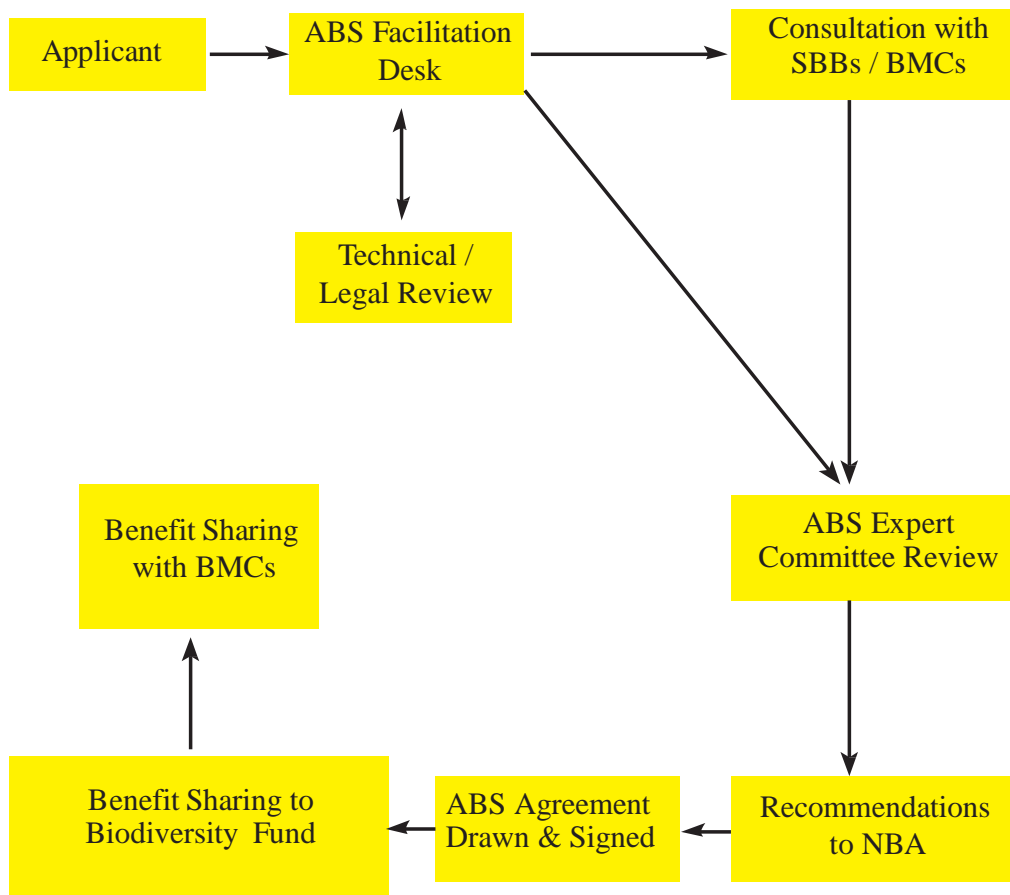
Applicant

ABS Facilitation Desk

Consultation with SBBs / BMCs

Technical / Legal Review

ABS Expert Committee Review

Recommendations to NBA

ABS Agreement Drawn & Signed

Benefit Sharing to Biodiversity Fund

Benefit Sharing with BMCs